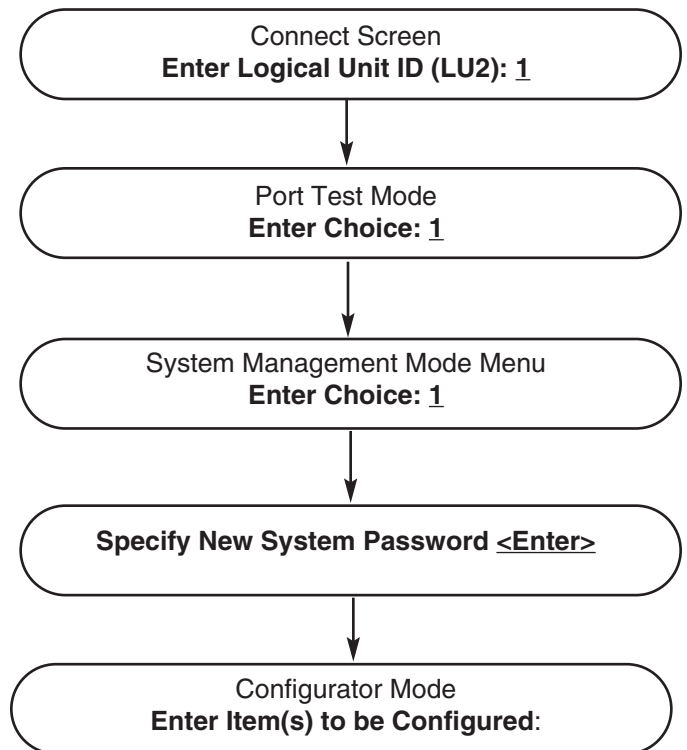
Connect Screen
Enter Logical Unit ID (LU2): 1

Port Test Mode
Enter Choice: 1

System Management Mode Menu
Enter Choice: 1

Specify New System Password <Enter>

Configurator Mode
Enter Item(s) to be Configured: